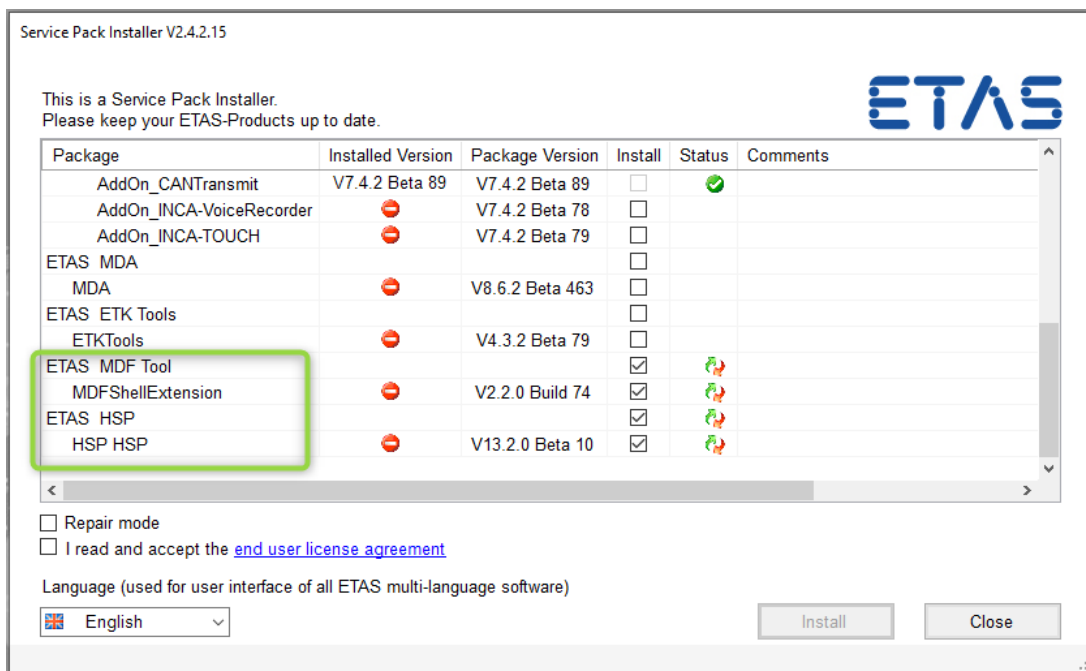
Service Pack Installer V2.4.2.15

This is a Service Pack Installer.
Please keep your ETAS-Products up to date.

ETAS

| Package | Installed Version | Package Version | Install | Status | Comments |
|---|---|---|---|---|---|
| AddOn_CANTransmit | V7.4.2 Beta 89 | V7.4.2 Beta 89 | | | |
| AddOn_INCA-VoiceRecorder | | V7.4.2 Beta 78 | | | |
| AddOn_INCA-TOUCH | | V7.4.2 Beta 79 | | | |
| ETAS MDA | | | | | |
| MDA | | V8.6.2 Beta 463 | | | |
| ETAS ETK Tools | | | | | |
| ETKTools | | V4.3.2 Beta 79 | | | |
| ETAS MDF Tool | | | | | |
| MDFShellExtension | | V2.2.0 Build 74 | | | |
| ETAS HSP | | | | | |
| HSP HSP | | V13.2.0 Beta 10 | | | |

Repair mode
I read and accept the end user license agreement

Language (used for user interface of all ETAS multi-language software)

English

Install

Close